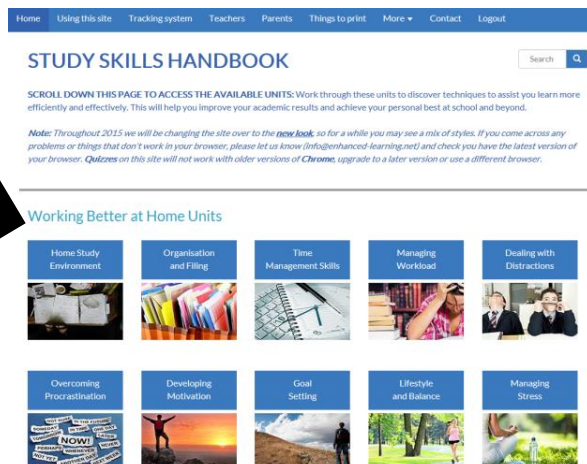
Home Using this site Tracking system Teachers Parents Things to print More ▾ Contact Logout

STUDY SKILLS HANDBOOK

Search

SCROLL DOWN THIS PAGE TO ACCESS THE AVAILABLE UNITS: Work through these units to discover techniques to assist you learn more efficiently and effectively. This will help you improve your academic results and achieve your personal best at school and beyond.

Note: Throughout 2015 we will be changing the site over to the new look, so for a while you may see a mix of styles. If you come across any problems or things that don't work in your browser, please let us know (info@enhanced-learning.net) and check you have the latest version of your browser. Quizzes on this site will not work with older versions of Chrome, upgrade to a later version or use a different browser.

Working Better at Home Units

Home Study Environment

Organisation and Filing

Time Management Skills

Managing Workload

Dealing with Distractions

Overcoming Procrastination

Developing Motivation

Goal Setting

Lifestyle and Balance

Managing Stress

NOW!